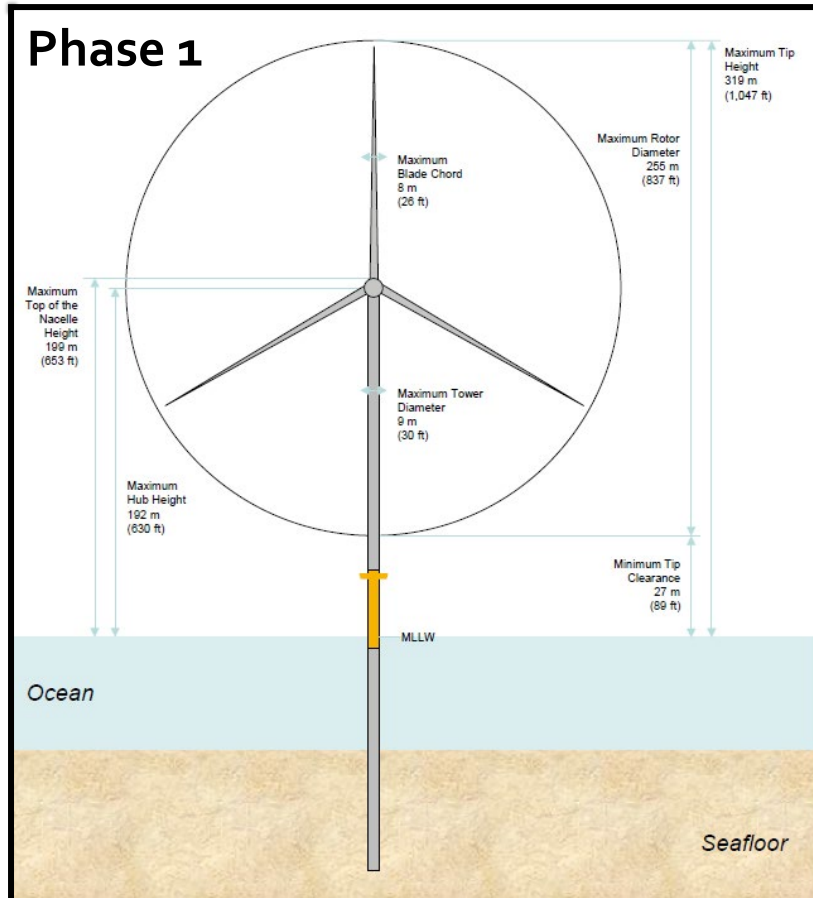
Phase 1

Maximum Tip Height 319 m (1,047 ft)

Maximum Rotor Diameter 255 m (837 ft)

Maximum Blade Chord 8 m (26 ft)

Maximum Top of the Nacelle Height 199 m (653 ft)

Maximum Tower Diameter 9 m (30 ft)

Maximum Hub Height 192 m (630 ft)

Minimum Tip Clearance 27 m (89 ft)

MLLW

Ocean

Seafloor